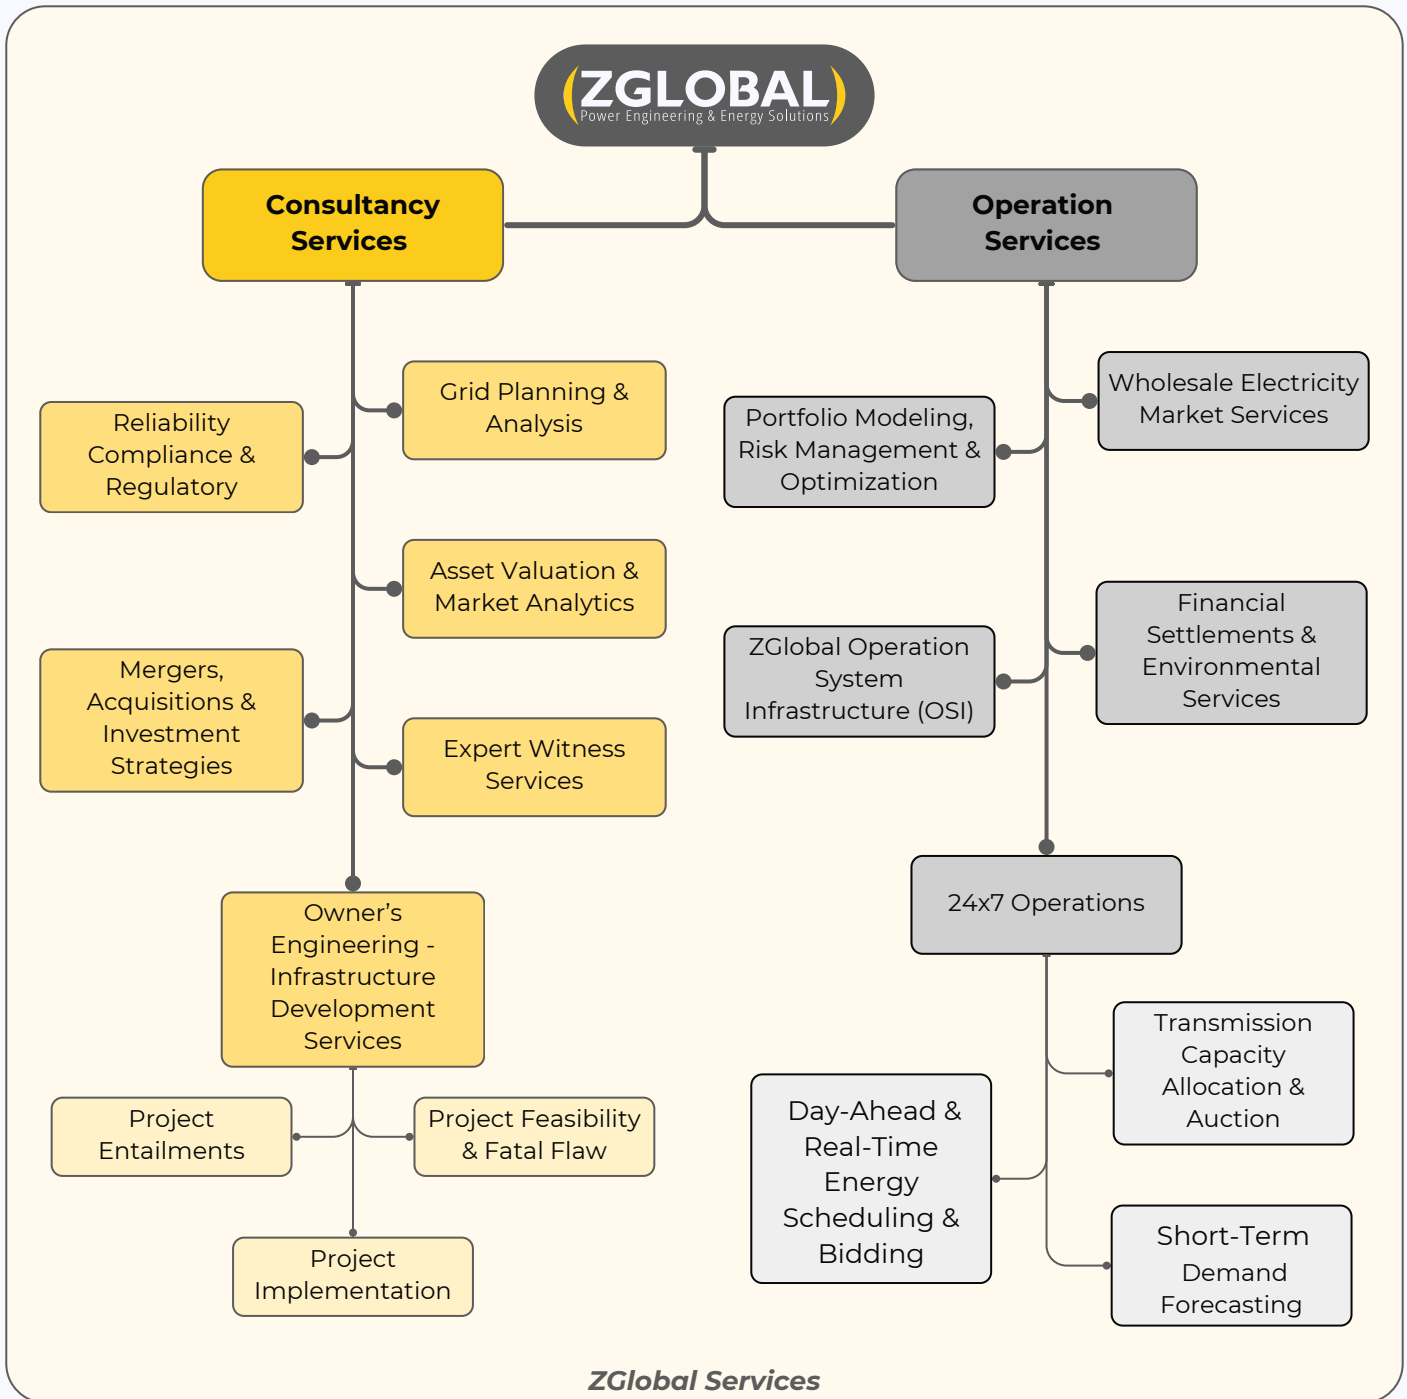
ZGLOBAL
Power Engineering & Energy Solutions

Consultancy Services

Operation Services

Grid Planning & Analysis

Reliability Compliance & Regulatory

Asset Valuation & Market Analytics

Mergers, Acquisitions & Investment Strategies

Expert Witness Services

Owner's Engineering - Infrastructure Development Services

Project Entailments

Project Feasibility & Fatal Flaw

Project Implementation

Wholesale Electricity Market Services

Portfolio Modeling, Risk Management & Optimization

Financial Settlements & Environmental Services

ZGlobal Operation System Infrastructure (OSI)

24x7 Operations

Transmission Capacity Allocation & Auction

Day-Ahead & Real-Time Energy Scheduling & Bidding

Short-Term Demand Forecasting

ZGlobal Services